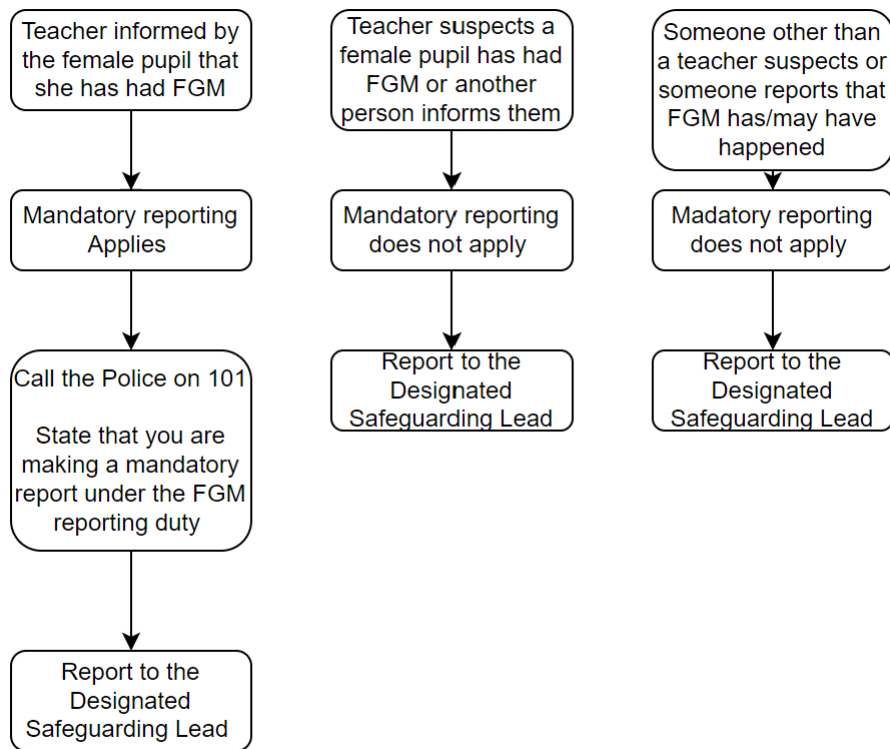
Teacher informed by the female pupil that she has had FGM

Mandatory reporting Applies

Call the Police on 101

State that you are making a mandatory report under the FGM reporting duty

Report to the Designated Safeguarding Lead

Teacher suspects a female pupil has had FGM or another person informs them

Mandatory reporting does not apply

Report to the Designated Safeguarding Lead

Someone other than a teacher suspects or someone reports that FGM has/may have happened

Madatory reporting does not apply

Report to the Designated Safeguarding Lead